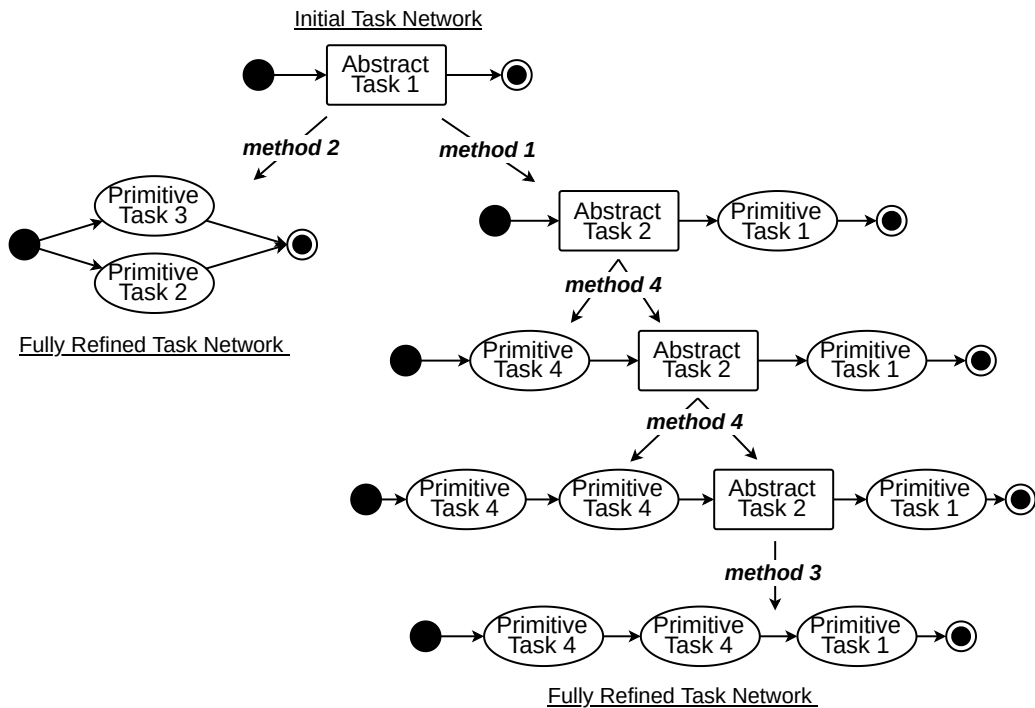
Initial Task Network

Abstract Task 1

method 2

method 1

Primitive Task 3

Primitive Task 2

Fully Refined Task Network

Abstract Task 2

Primitive Task 1

method 4

Primitive Task 4

Abstract Task 2

Primitive Task 1

method 4

Primitive Task 4

Primitive Task 4

Abstract Task 2

Primitive Task 1

method 3

Primitive Task 4

Primitive Task 4

Primitive Task 1

Fully Refined Task Network